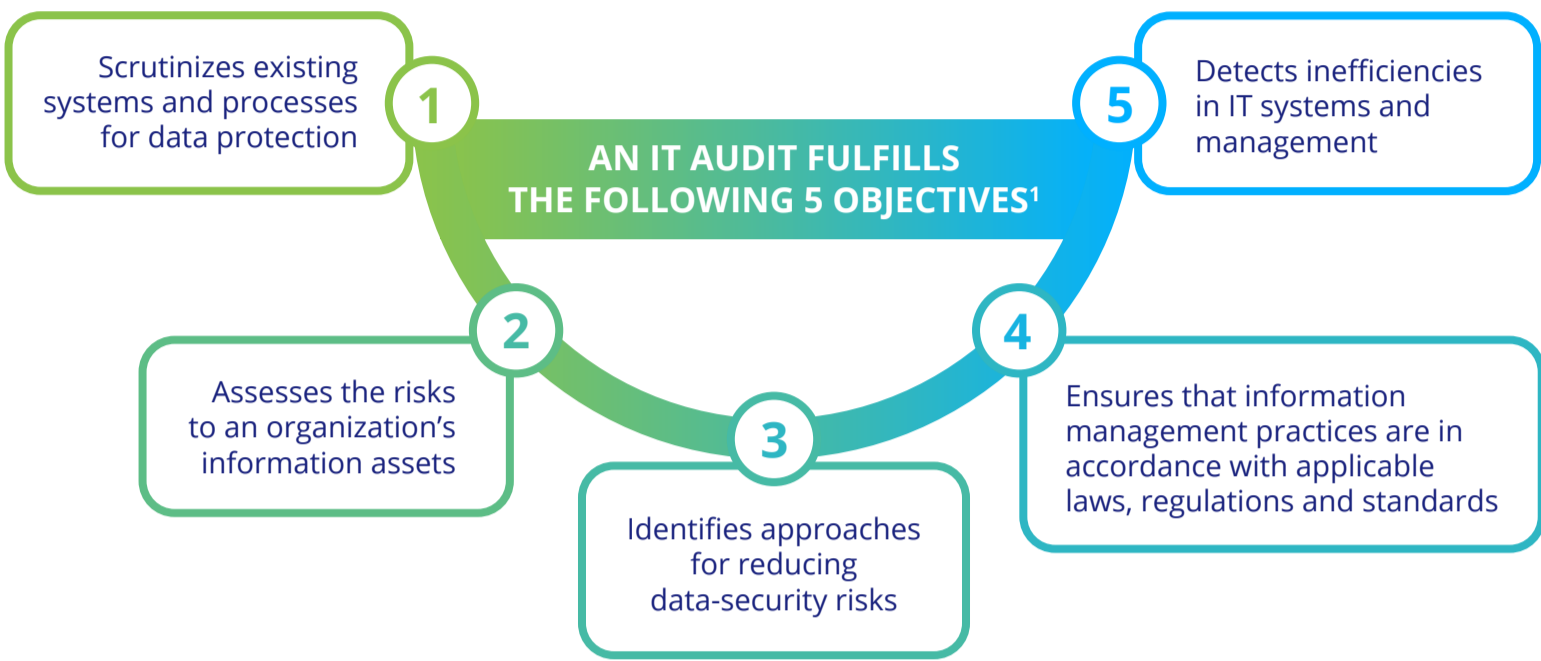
AN IT AUDIT FULFILLS THE FOLLOWING 5 OBJECTIVES$^1$

1
Scrutinizes existing systems and processes for data protection

2
Assesses the risks to an organization's information assets

3
Identifies approaches for reducing data-security risks

4
Ensures that information management practices are in accordance with applicable laws, regulations and standards

5
Detects inefficiencies in IT systems and management